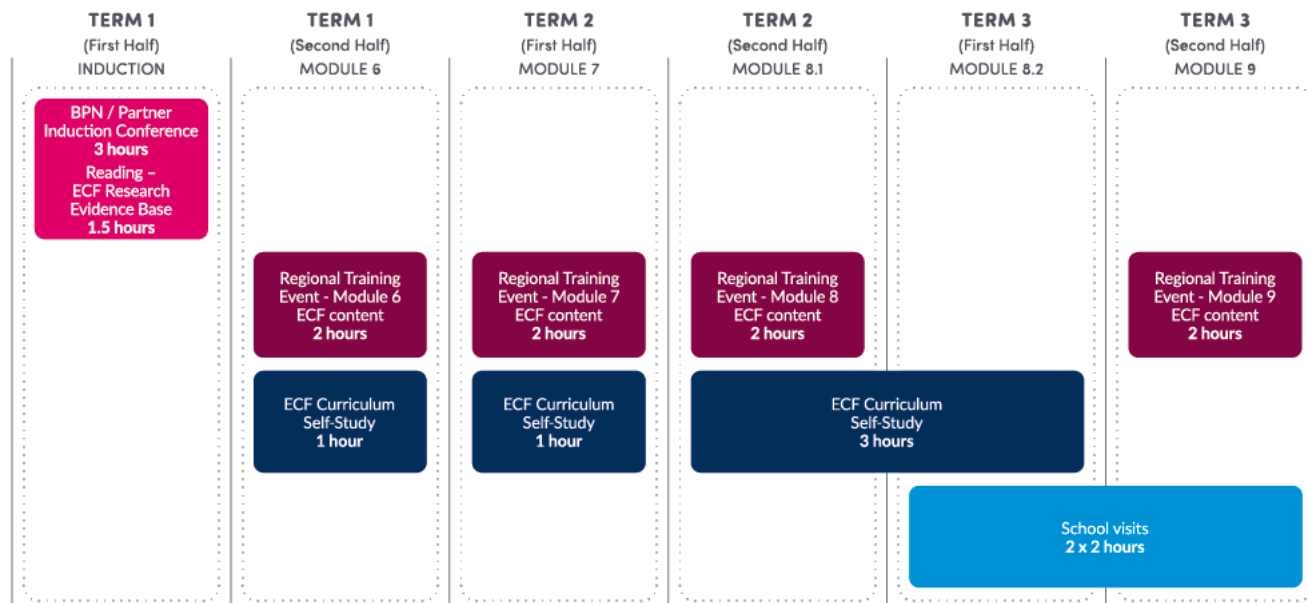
TERM 1
(First Half)
INDUCTION

BPN / Partner Induction Conference
3 hours
Reading – ECF Research Evidence Base
1.5 hours

TERM 1
(Second Half)
MODULE 6

Regional Training Event - Module 6
ECF content
2 hours

ECF Curriculum Self-Study
1 hour

TERM 2
(First Half)
MODULE 7

Regional Training Event - Module 7
ECF content
2 hours

ECF Curriculum Self-Study
1 hour

TERM 2
(Second Half)
MODULE 8.1

Regional Training Event - Module 8
ECF content
2 hours

ECF Curriculum Self-Study
3 hours

TERM 3
(First Half)
MODULE 8.2

School visits
2 x 2 hours

TERM 3
(Second Half)
MODULE 9

Regional Training Event - Module 9
ECF content
2 hours